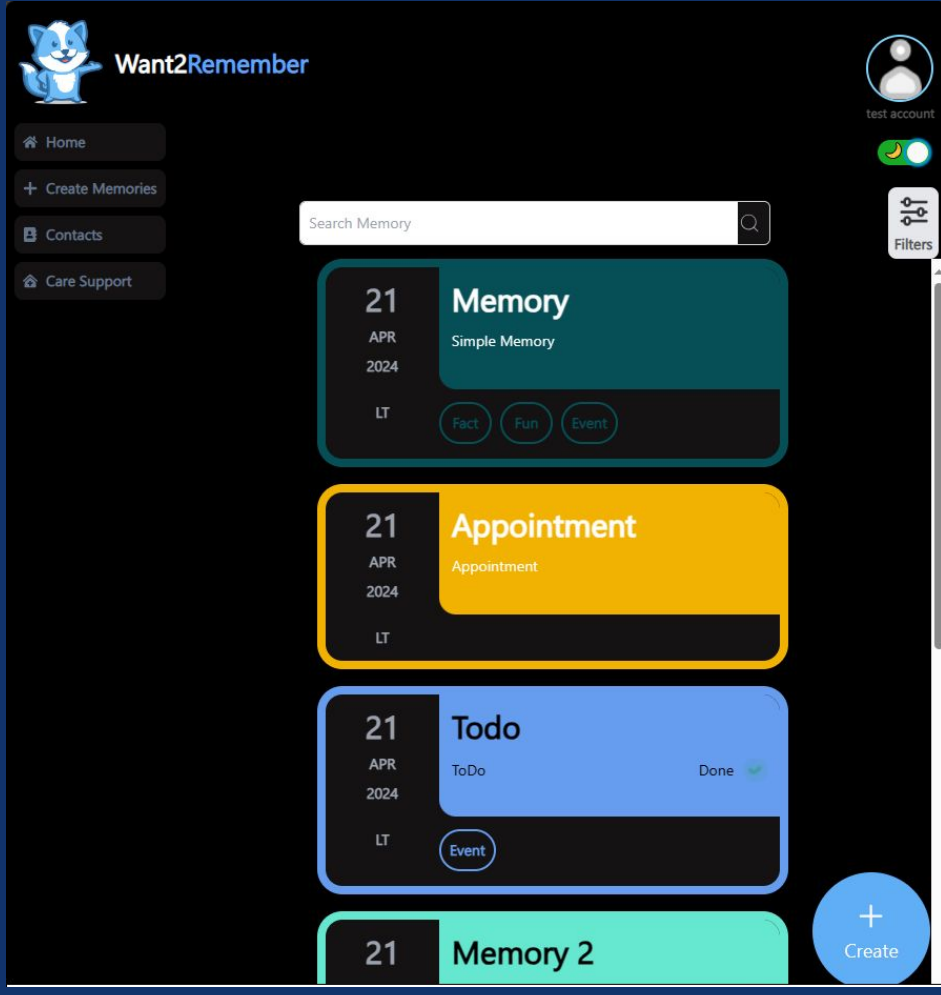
Want2Remember

test account

Home
Create Memories
Contacts
Care Support

Search Memory

Filters

21
APR
2024
LT
Memory
Simple Memory
Fact
Fun
Event

21
APR
2024
LT
Appointment
Appointment

21
APR
2024
LT
Todo
ToDo
Done
Event

21
Memory 2

Create